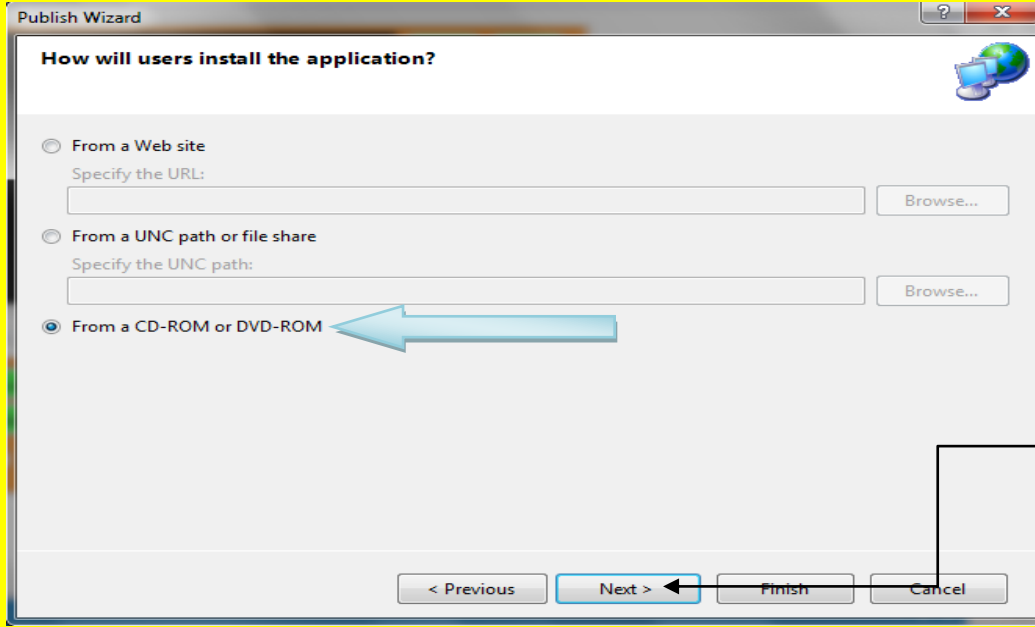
Publish Wizard

?

How will users install the application?

From a Web site

Specify the URL:

Browse...

From a UNC path or file share

Specify the UNC path:

Browse...

From a CD-ROM or DVD-ROM

< Previous

Next >

Finish

Cancel